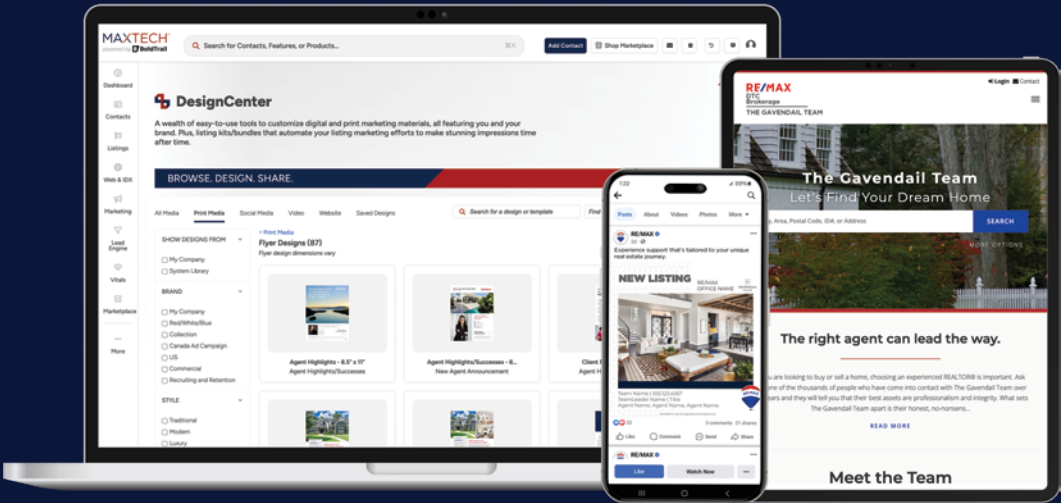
MAXTECH powered by BoldTrail

Search for Contacts, Features, or Products...

Add Contact Shop Marketplace

Dashboard
Contacts
Listings
Web & IDX
Marketing
Lead Engine
Vitals
Marketplace
More

DesignCenter

A wealth of easy-to-use tools to customize digital and print marketing materials, all featuring you and your brand. Plus, listing kits/bundles that automate your listing marketing efforts to make stunning impressions time after time.

BROWSE. DESIGN. SHARE.

All Media Print Media Social Media Video Website Saved Designs

Search for a design or template

SHOW DESIGNS FROM
My Company
System Library

BRAND
My Company
Red/White/Blue
Collection
Canada Ad Campaign
US
Commercial
Recruiting and Retention

STYLE
Traditional
Modern
Luxury

< Print Media
Flyer Designs (87)
Flyer design dimensions vary

Agent Highlights – 8.5" x 11"
Agent Highlights/Successes

Agent Highlights/Successes – 8...
New Agent Announcement

Client

1:22

Posts About Videos Photos More

RE/MAX
Experience support that's tailored to your unique real estate journey.

NEW LISTING
RE/MAX OFFICE NAME

Team Name | 555.123.4567
Team Leader Name | Title
Agent Name, Agent Name, Agent Name

22 3 comments 21 shares
Like Comment Send Share

RE/MAX
Like Watch Now

Login Contact
RE/MAX DTC Brokerage
THE GAVENDAIL TEAM

The Gavendail Team
Let's Find Your Dream Home

y, Area, Postal Code, ID#, or Address
SEARCH
MORE OPTIONS

The right agent can lead the way.

ou are looking to buy or sell a home, choosing an experienced REALTOR® is important. Ask one of the thousands of people who have come into contact with The Gavendail Team over ears and they will tell you that their best assets are professionalism and integrity. What sets The Gavendail Team apart is their honest, no-nonsens...

READ MORE

Meet the Team